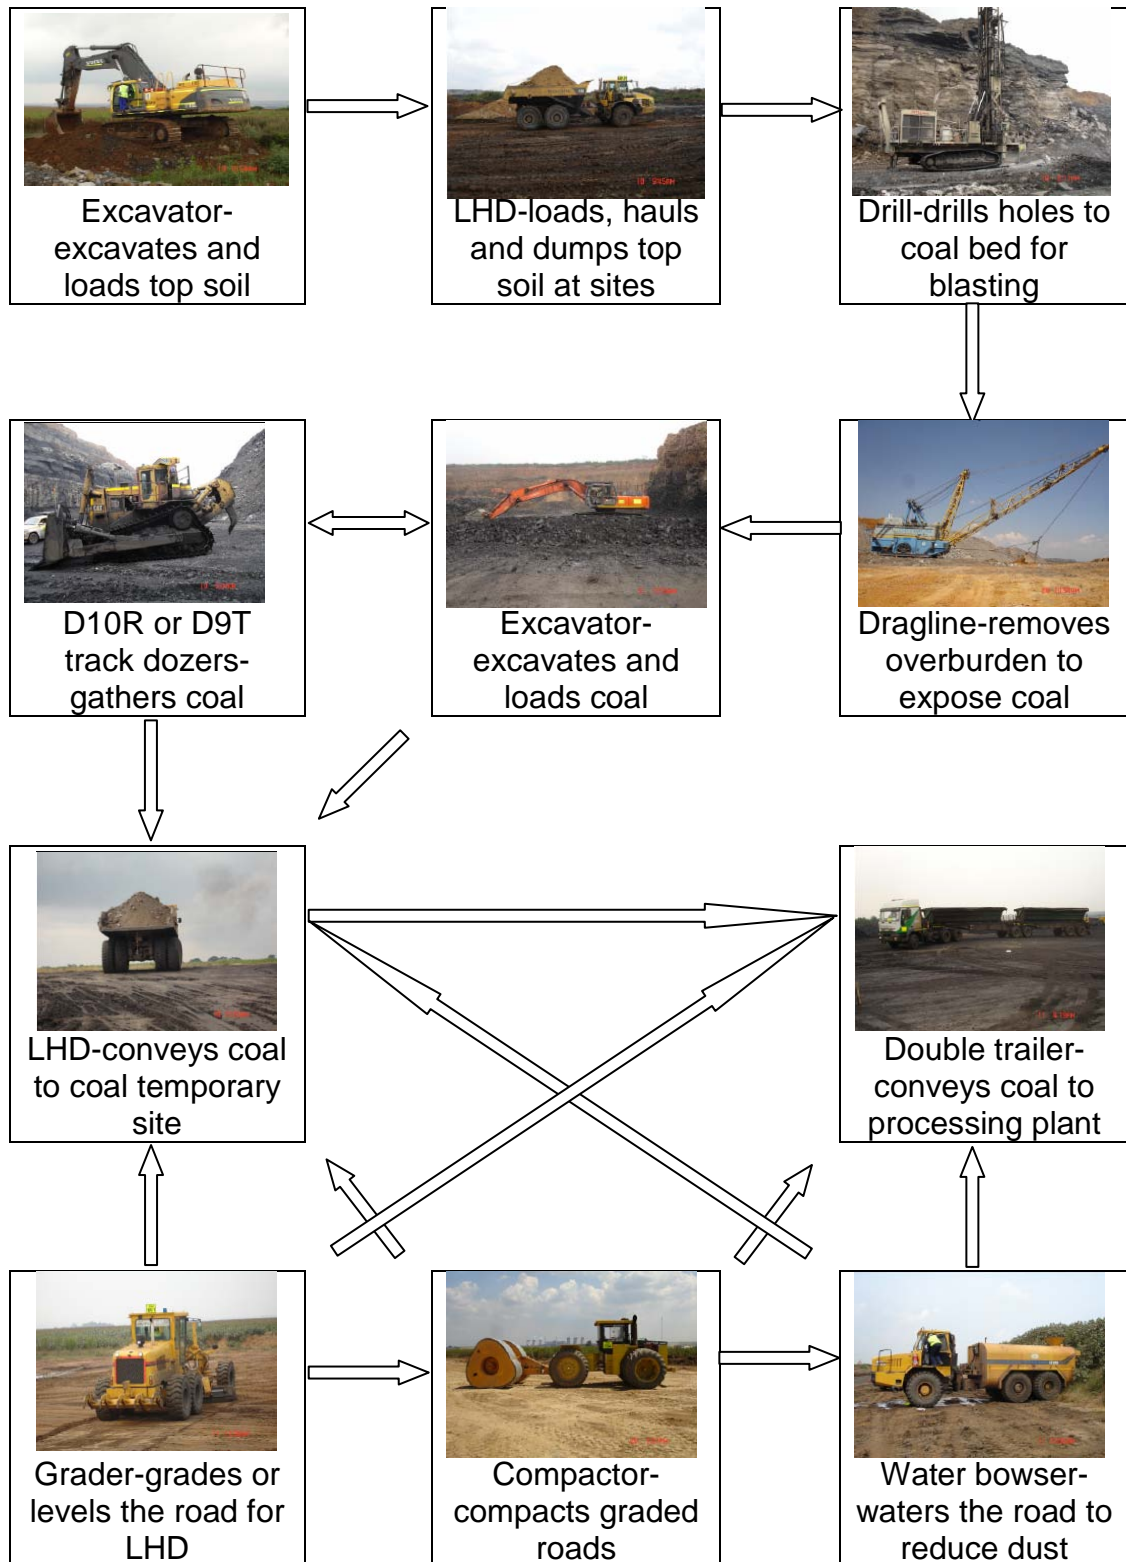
Excavator-excavates and loads top soil

LHD-loads, hauls and dumps top soil at sites

Drill-drills holes to coal bed for blasting

D10R or D9T track dozers-gathers coal

Excavator-excavates and loads coal

Dragline-removes overburden to expose coal

LHD-conveys coal to coal temporary site

Double trailer-conveys coal to processing plant

Grader-grades or levels the road for LHD

Compactor-compacts graded roads

Water bowser-waters the road to reduce dust